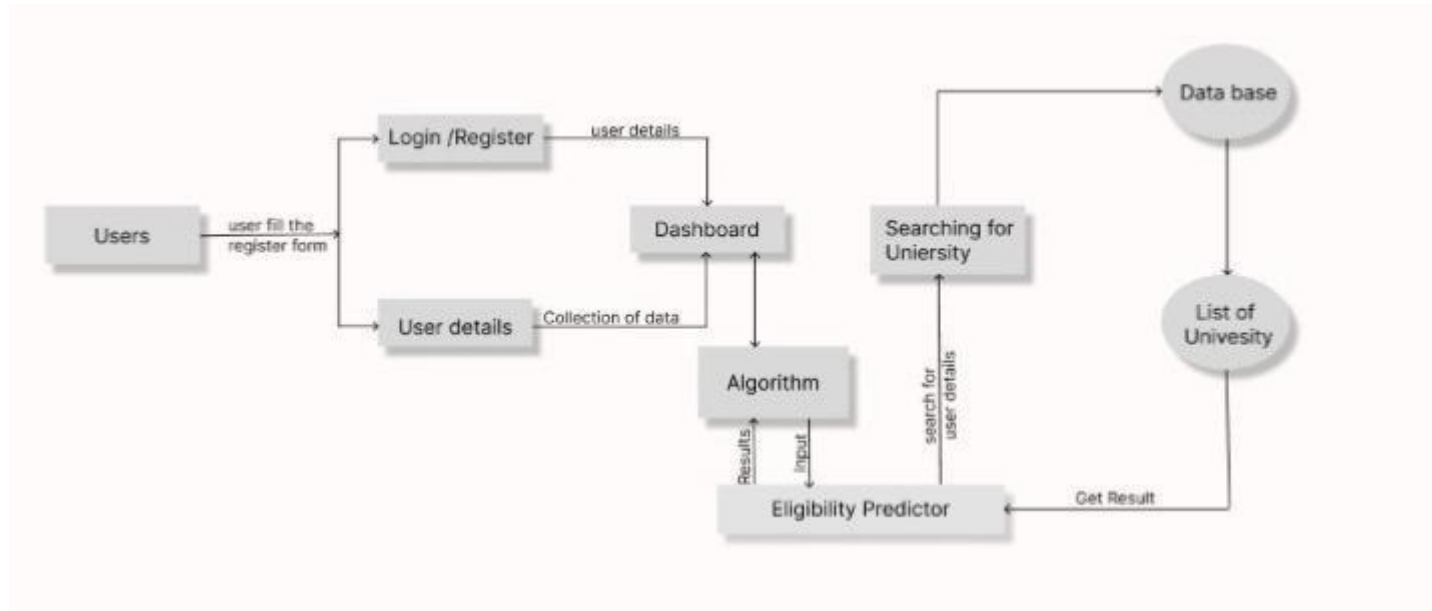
Users

user fill the register form

Login /Register

user details

User details

Collection of data

Dashboard

Algorithm

Results

Input

Eligibility Predictor

search for user details

Searching for Uniersity

Data base

List of Univesity

Get Result